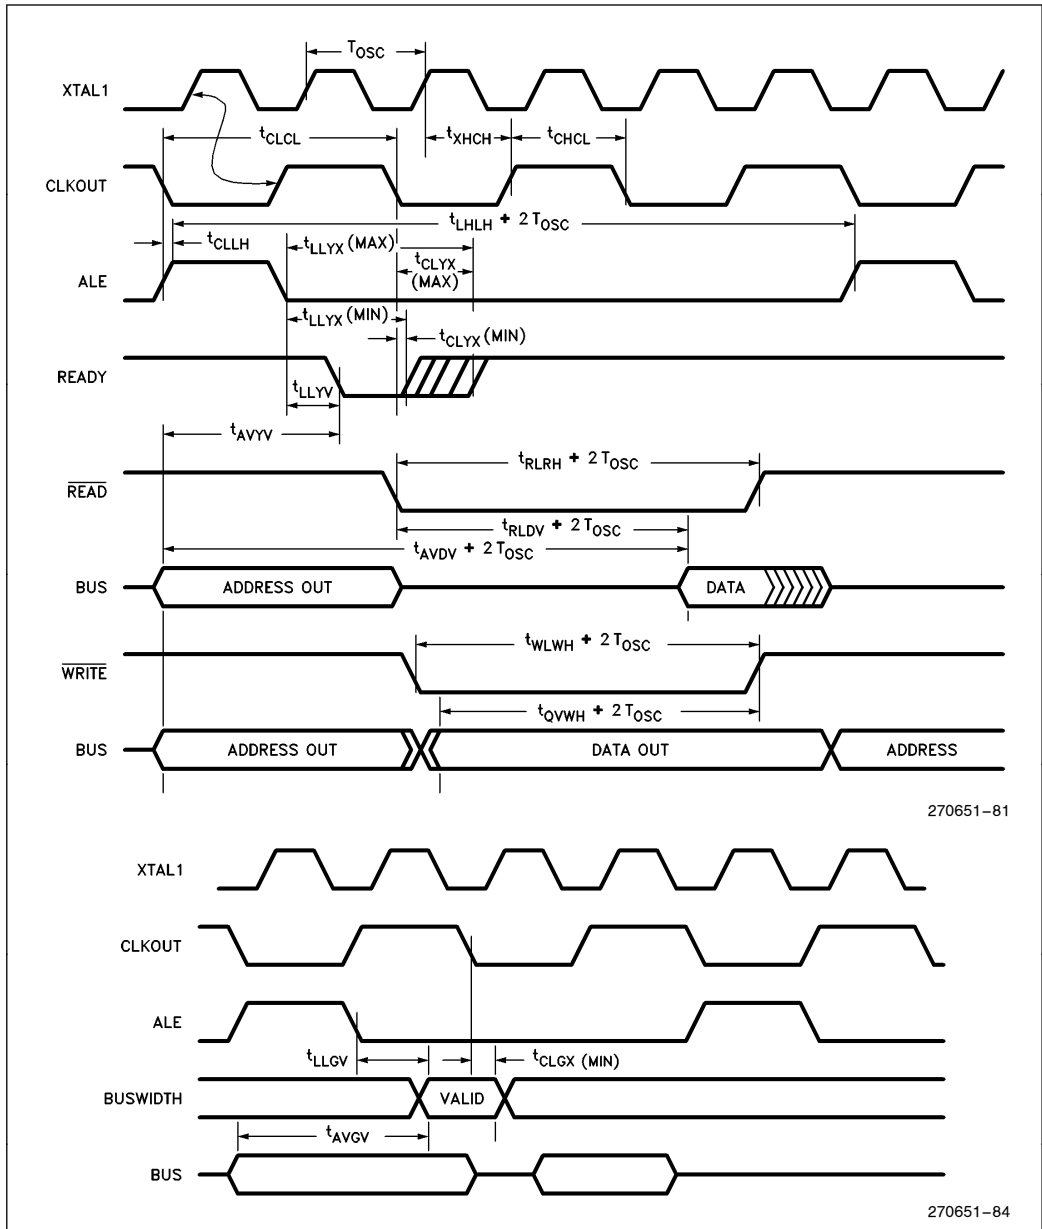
$T_{OSC}$

XTAL1

$t_{CLCL}$

$t_{XHCH}$

$t_{CHCL}$

CLKOUT

$t_{LHLH}$ + 2 $T_{OSC}$

$t_{CLLH}$

$t_{LLYX}$ (MAX)

$t_{CLYX}$ (MAX)

ALE

$t_{LLYX}$ (MIN)

$t_{CLYX}$ (MIN)

READY

$t_{LLYV}$

$t_{AVYV}$

$t_{RLRH}$ + 2 $T_{OSC}$

$\overline{READ}$

$t_{RLDV}$ + 2 $T_{OSC}$

$t_{AVDV}$ + 2 $T_{OSC}$

BUS

ADDRESS OUT

DATA

$t_{WLWH}$ + 2 $T_{OSC}$

$\overline{WRITE}$

$t_{QVWH}$ + 2 $T_{OSC}$

BUS

ADDRESS OUT

DATA OUT

ADDRESS

270651–81

XTAL1

CLKOUT

ALE

$t_{LLGV}$

$t_{CLGX}$ (MIN)

BUSWIDTH

VALID

$t_{AVGV}$

BUS

270651–84